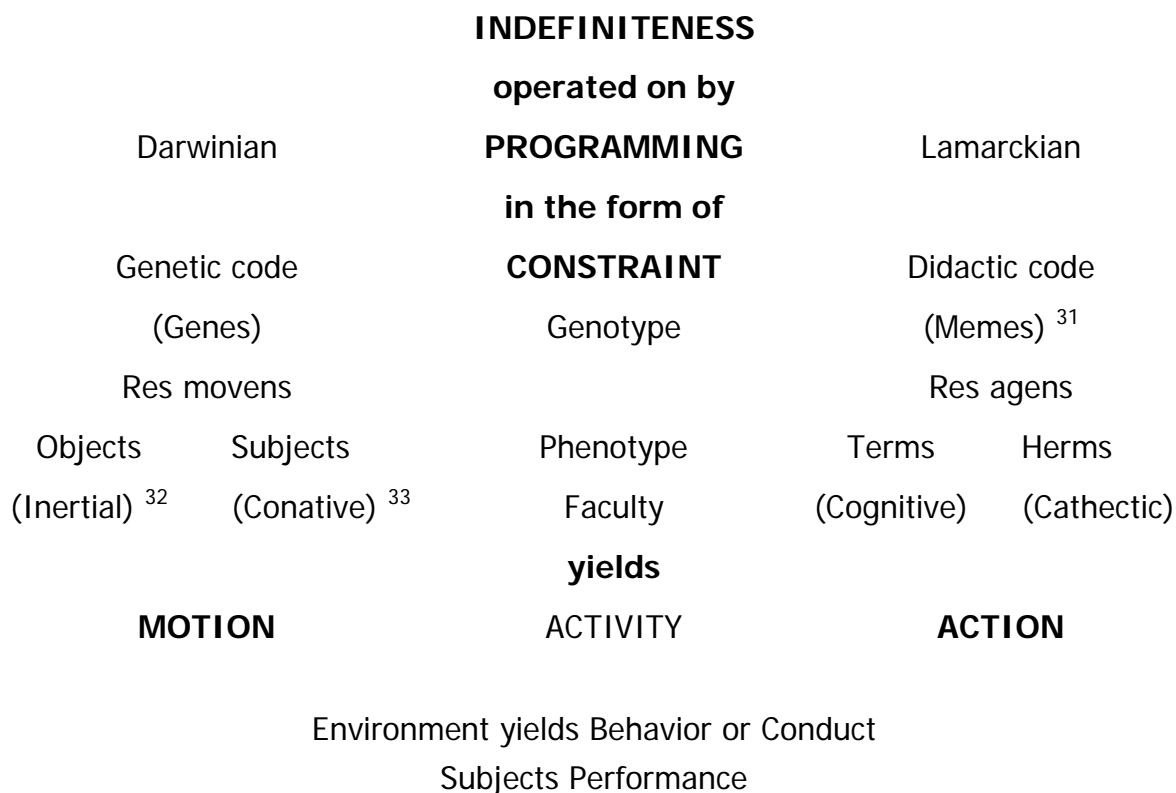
INDEFINITENESS

operated on by

Darwinian PROGRAMMING Lamarckian

in the form of

Genetic code CONSTRAINT Didactic code

(Genes) Genotype (Memes) $^{31}$

Res movens Res agens

Objects Subjects Phenotype Terms Herms

(Inertial) $^{32}$ (Conative) $^{33}$ Faculty (Cognitive) (Cathectic)

yields

MOTION ACTIVITY ACTION

Environment yields Behavior or Conduct
Subjects Performance